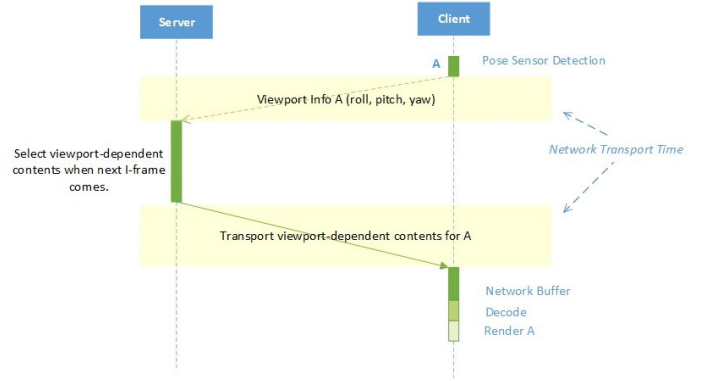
Server

Client

A

Pose Sensor Detection

Viewport Info A (roll, pitch, yaw)

Network Transport Time

Select viewport-dependent contents when next I-frame comes.

Transport viewport-dependent contents for A

Network Buffer

Decode

Render A